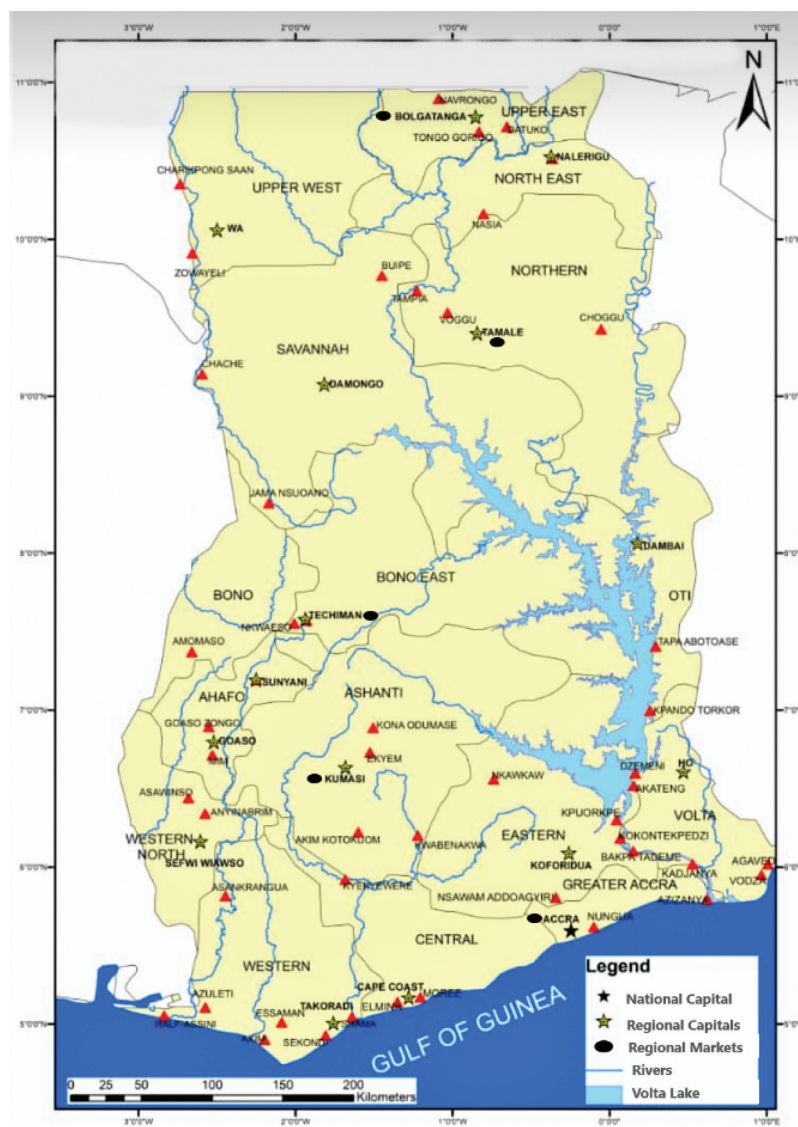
3°0'0"W 2°0'0"W 1°0'0"W 0°0'0" 1°0'0"E

11°0'0"N
10°0'0"N
9°0'0"N
8°0'0"N
7°0'0"N
6°0'0"N
5°0'0"N

N

NAVRONGO
BOLGATANGA
UPPER EAST
TONGO GORIGO
BATUKO
NALERIGU
CHARIKPONG SAAN
UPPER WEST
NORTH EAST
NASIA
WA
ZOWAYELI
BUIPE
NORTHERN
TAMPIA
VOGGU
CHOGGU
TAMALE
CHACHE
SAVANNAH
DAMONGO
JAMA NSUOANO
DAMBAI
BONO
BONO EAST
OTI
TECHIMAN
NKWAESO
AMOMASO
TAPA ABOTOASE
SUNYANI
AHAFO
ASHANTI
KPANDO TORKOR
GOASO ZONGO
KONA ODUMASE
GOASO
KIM
EKYEM
DZEMENI
HO
KUMASI
NKAWKAW
AKATENG
ASAVENSO
VOLTA
ANYINABRIM
KPUORKPE
WESTERN NORTH
AKIM KOTOKUOM
KWABENAKWA
EASTERN
KOKONTEKPEDZI
SEFWI WIAWSO
KOFORIDUA
BAKPA TADEME
AGAVEDZI
KADJANYA
VODZA
ASANKRANGUA
KYEKYEWERE
NSAWAM ADDOAGYIRI
GREATER ACCRA
AZIZANYA
ACCRA
NUNGUA
CENTRAL
WESTERN
CAPE COAST
AZULETI
ESSAMAN
MOREE
TAKORADI
ELMINA
HALF ASSINI
SHAMA
AXIM
SEKONDI
GULF OF GUINEA

Legend
National Capital
Regional Capitals
Regional Markets
Rivers
Volta Lake

0 25 50 100 150 200
Kilometers